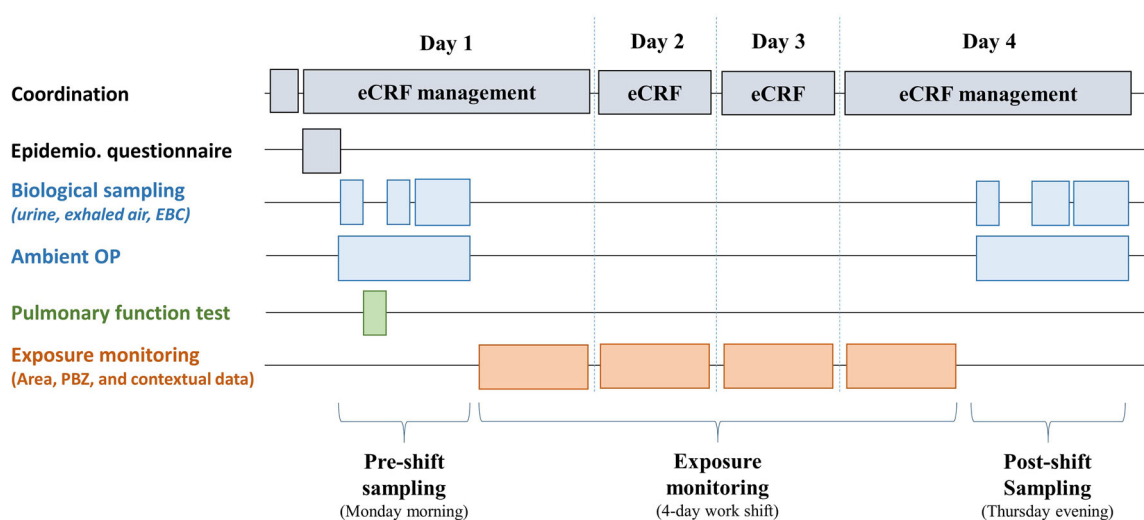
Day 1
Day 2
Day 3
Day 4

Coordination
eCRF management
eCRF
eCRF
eCRF management

Epidemio. questionnaire

Biological sampling
(urine, exhaled air, EBC)

Ambient OP

Pulmonary function test

Exposure monitoring
(Area, PBZ, and contextual data)

Pre-shift sampling
(Monday morning)

Exposure monitoring
(4-day work shift)

Post-shift Sampling
(Thursday evening)